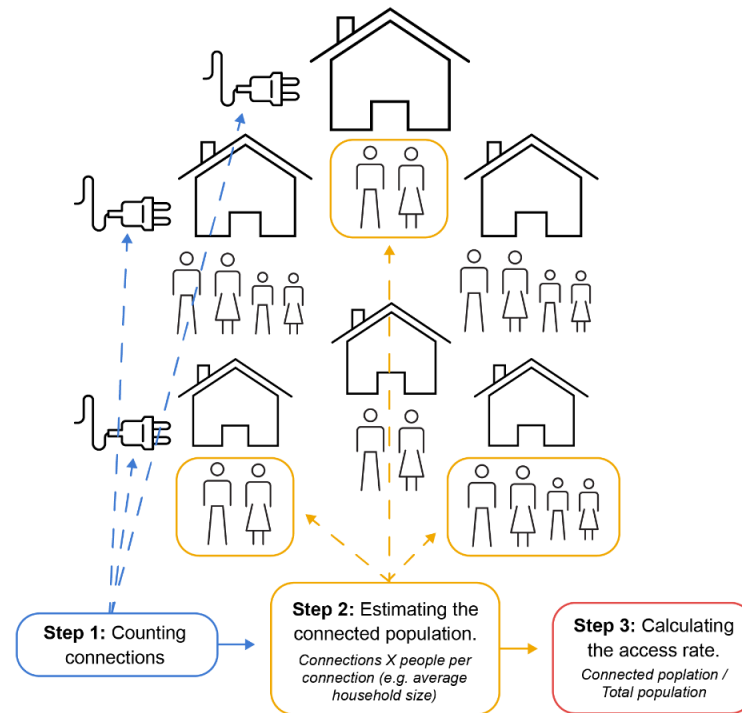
Step 1: Counting connections

Step 2: Estimating the connected population.
Connections X people per connection (e.g. average household size)

Step 3: Calculating the access rate.
Connected poplation / Total population